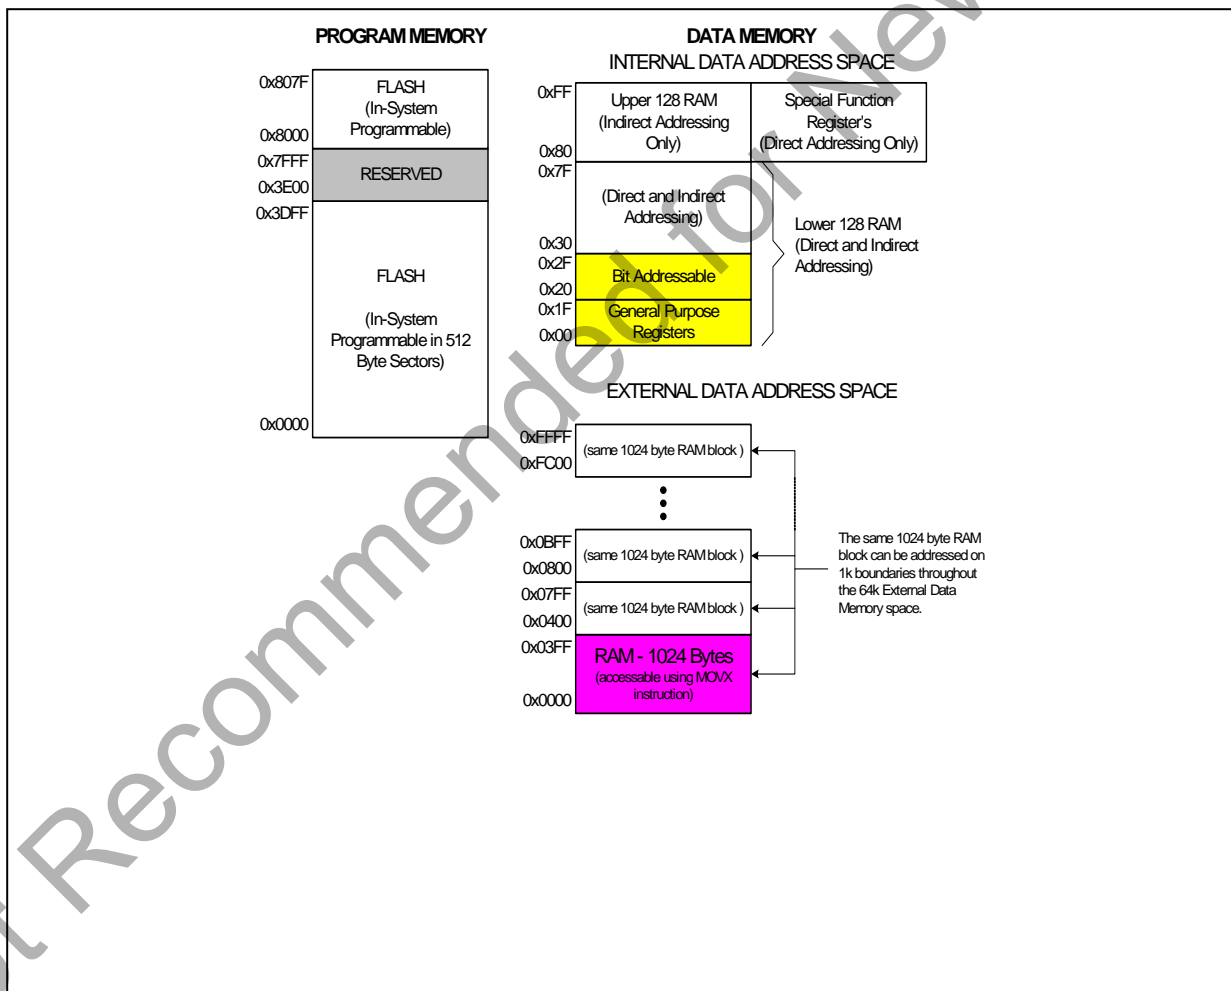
PROGRAM MEMORY

0x807F
FLASH
(In-System Programmable)
0x8000
0x7FFF
RESERVED
0x3E00
0x3DFF
FLASH

(In-System Programmable in 512 Byte Sectors)
0x0000

DATA MEMORY
INTERNAL DATA ADDRESS SPACE

0xFF
Upper 128 RAM (Indirect Addressing Only)
0x80
Special Function Register's (Direct Addressing Only)
0x7F
(Direct and Indirect Addressing)
0x30
0x2F
Bit Addressable
0x20
0x1F
General Purpose Registers
0x00
Lower 128 RAM (Direct and Indirect Addressing)

EXTERNAL DATA ADDRESS SPACE

0xFFFF
(same 1024 byte RAM block )
0xFC00
0x0BFF
(same 1024 byte RAM block )
0x0800
0x07FF
(same 1024 byte RAM block )
0x0400
0x03FF
RAM - 1024 Bytes
(accessable using MOVX instruction)
0x0000

The same 1024 byte RAM block can be addressed on 1k boundaries throughout the 64k External Data Memory space.

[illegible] Recommended for New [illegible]